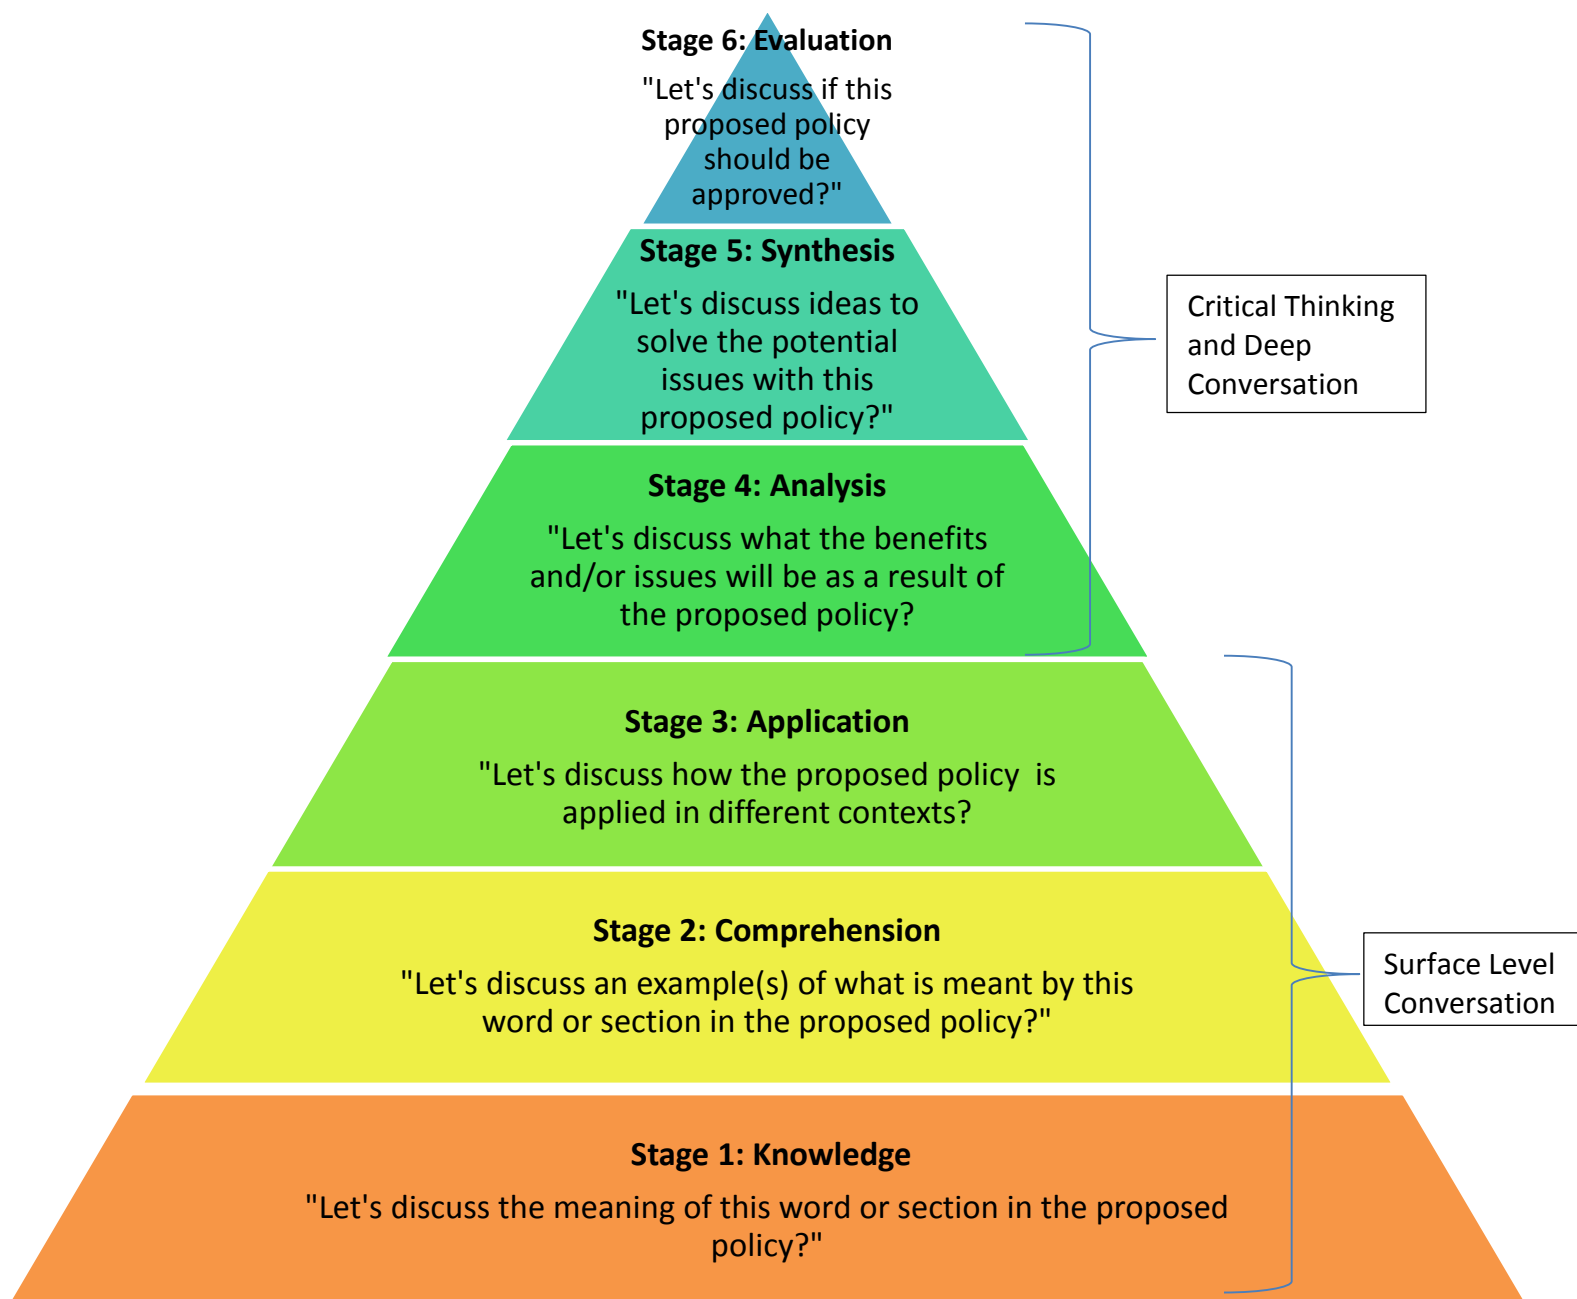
Stage 6: Evaluation

"Let's discuss if this proposed policy should be approved?"

Stage 5: Synthesis

"Let's discuss ideas to solve the potential issues with this proposed policy?"

Stage 4: Analysis

"Let's discuss what the benefits and/or issues will be as a result of the proposed policy?

Stage 3: Application

"Let's discuss how the proposed policy is applied in different contexts?

Stage 2: Comprehension

"Let's discuss an example(s) of what is meant by this word or section in the proposed policy?"

Stage 1: Knowledge

"Let's discuss the meaning of this word or section in the proposed policy?"

Critical Thinking and Deep Conversation

Surface Level Conversation